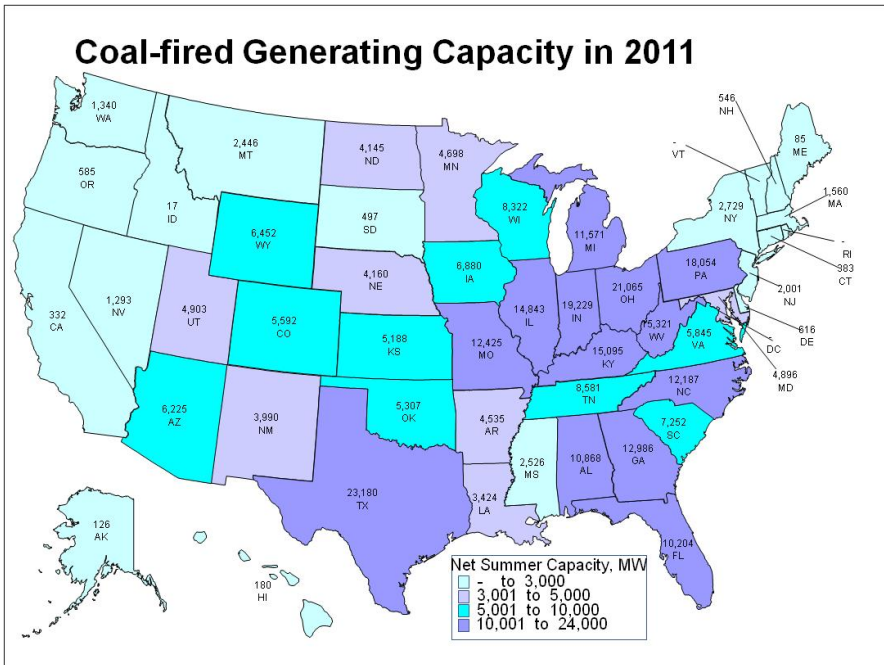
Coal-fired Generating Capacity in 2011

1,340
WA

2,446
MT

4,145
ND

4,698
MN

546
NH

-
VT

85
ME

585
OR

17
ID

497
SD

8,322
WI

11,571
MI

2,729
NY

1,560
MA

-
RI

383
CT

6,452
WY

6,880
IA

18,054
PA

2,001
NJ

4,160
NE

332
CA

1,293
NV

4,903
UT

5,592
CO

5,188
KS

14,843
IL

19,229
IN

21,065
OH

5,321
WV

5,845
VA

616
DE

DC

4,896
MD

12,425
MO

15,095
KY

8,581
TN

12,187
NC

6,225
AZ

3,990
NM

5,307
OK

4,535
AR

7,252
SC

2,526
MS

10,868
AL

12,986
GA

23,180
TX

3,424
LA

126
AK

10,204
FL

180
HI

Net Summer Capacity, MW
- to 3,000
3,001 to 5,000
5,001 to 10,000
10,001 to 24,000